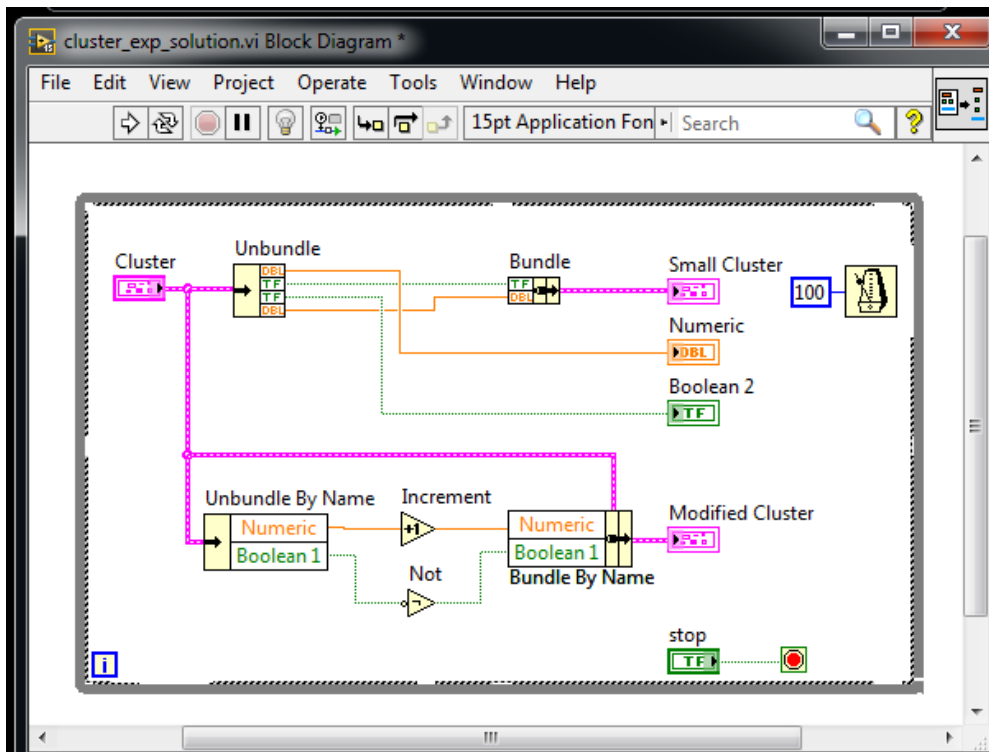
cluster_exp_solution.vi Block Diagram *

File Edit View Project Operate Tools Window Help

15pt Application Fon Search

Cluster

Unbundle

DBL
TF
TF
DBL

Bundle

TF
DBL

Small Cluster

100

Numeric

DBL

Boolean 2

TF

Unbundle By Name

Numeric
Boolean 1

Increment

+1

Not

Numeric
Boolean 1

Bundle By Name

Modified Cluster

stop

TF

i